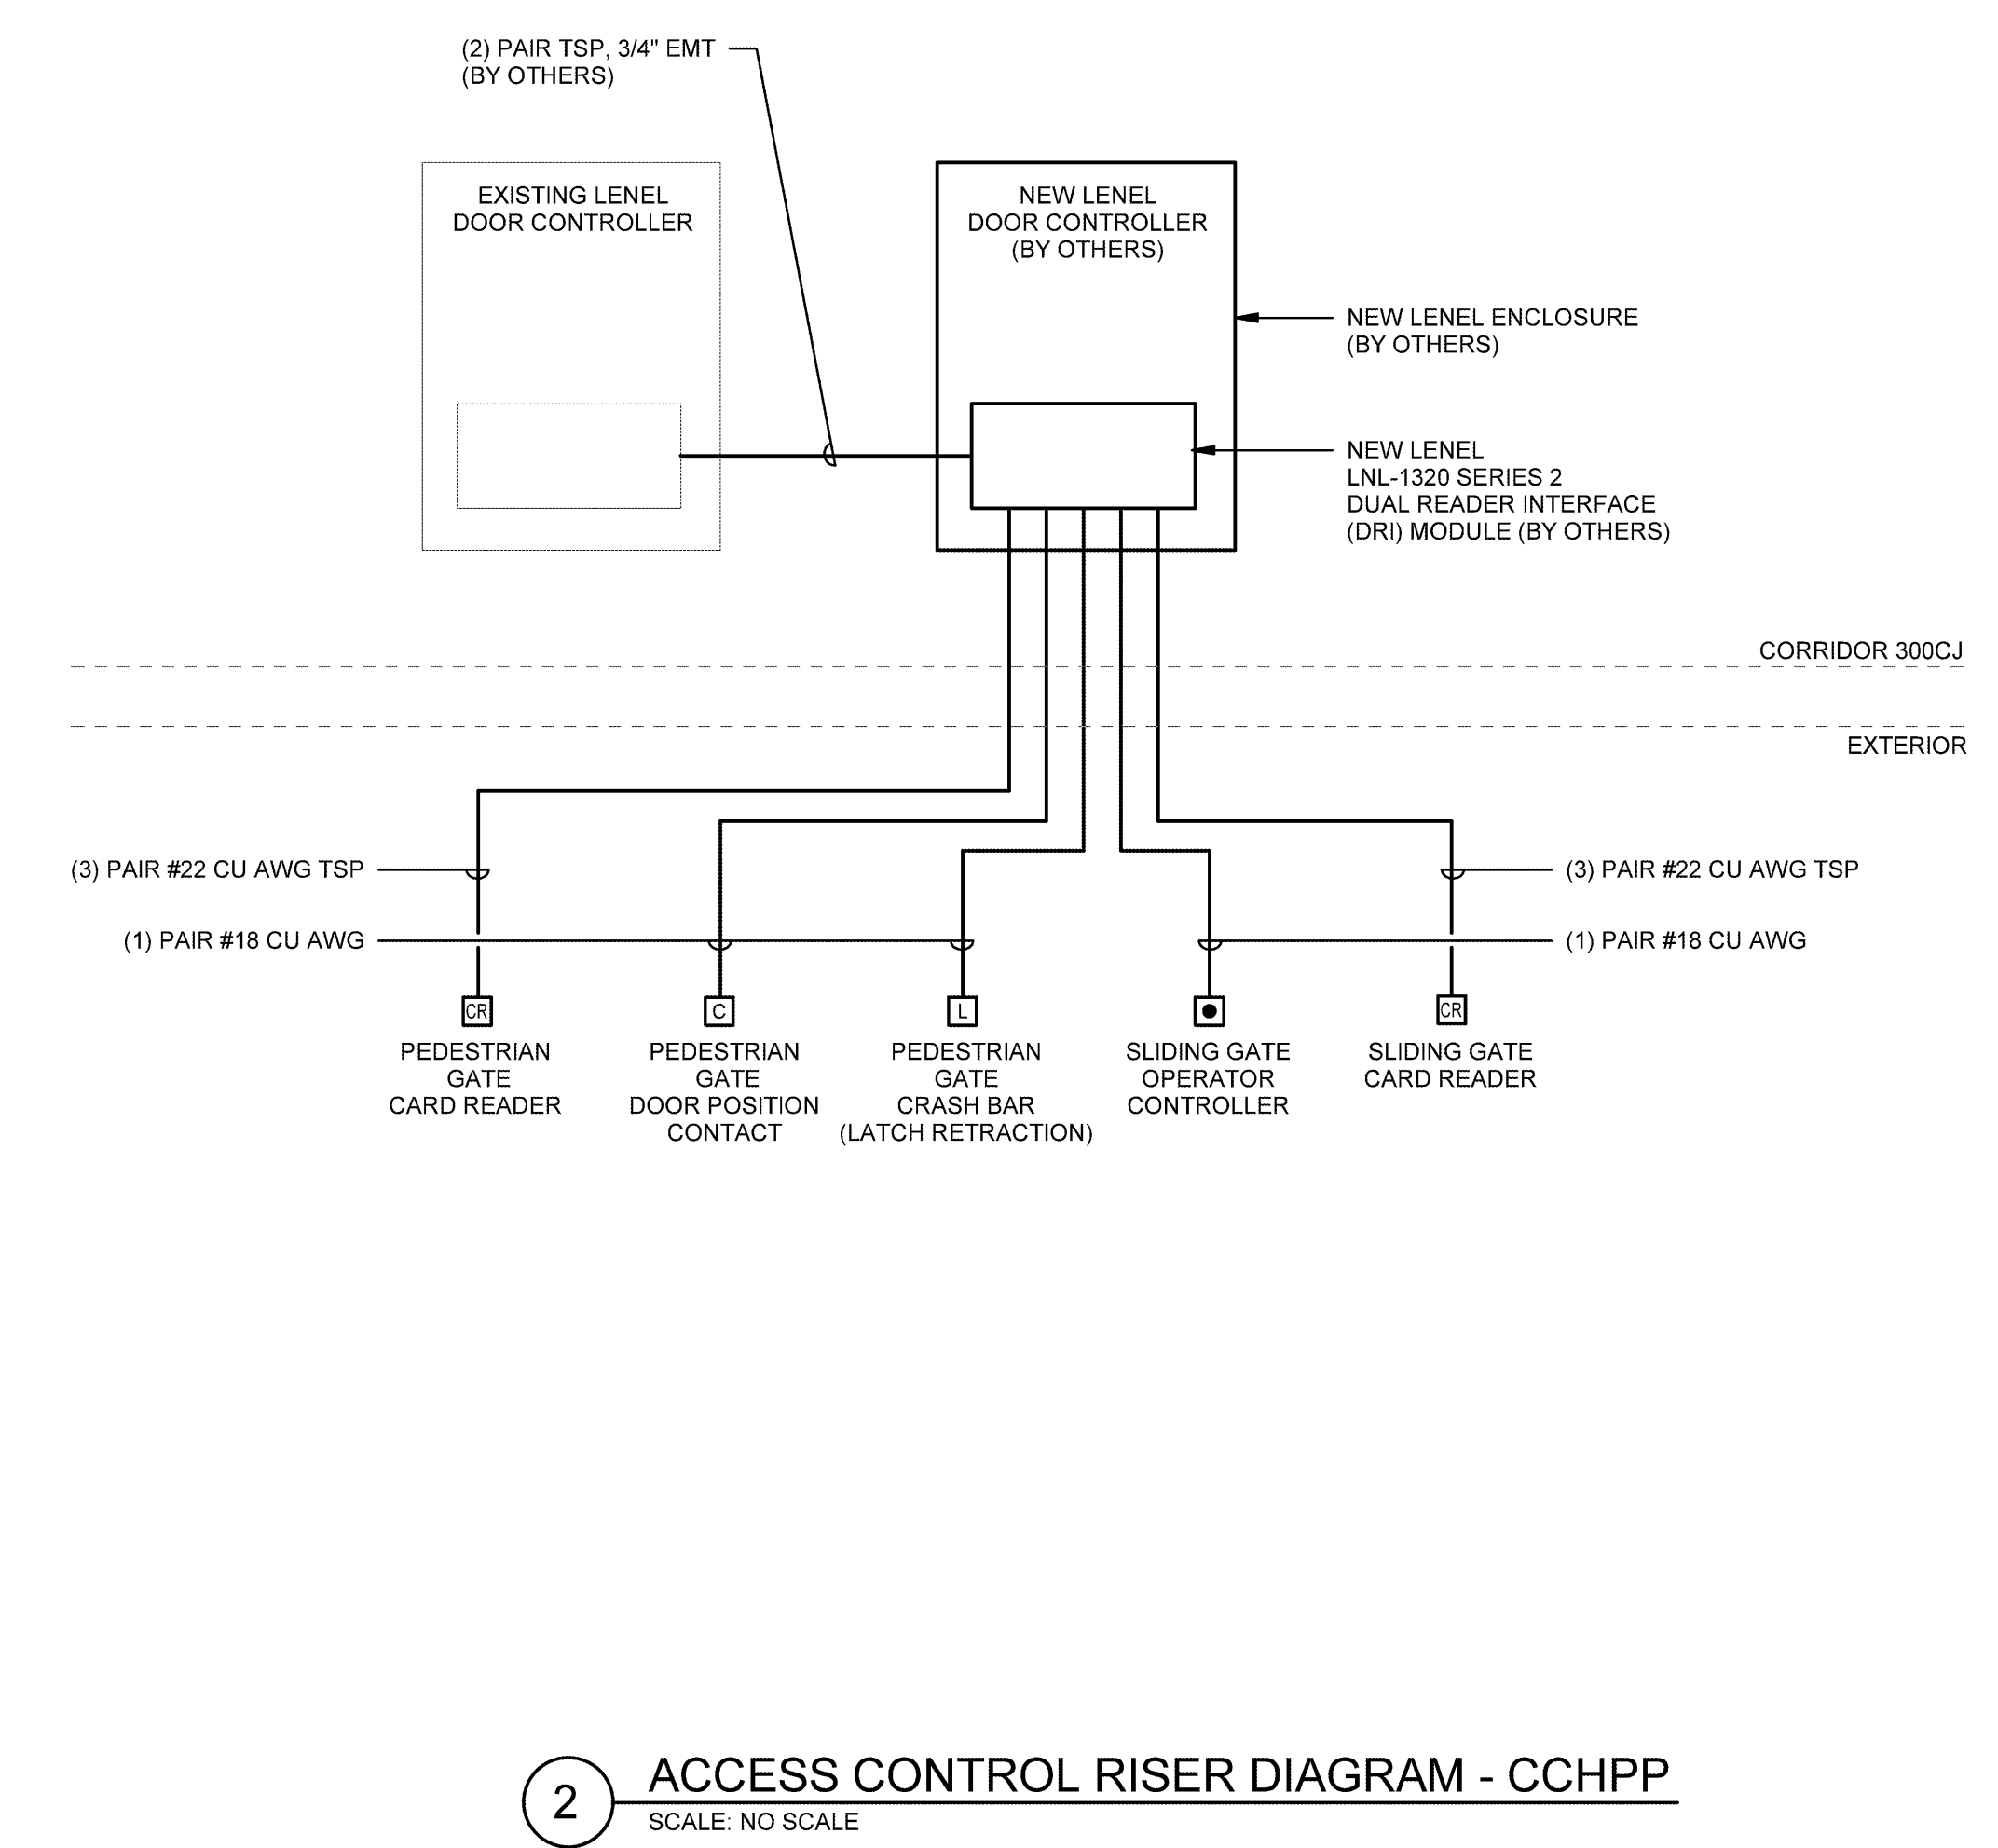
(2) PAIR TSP, 3/4" EMT
(BY OTHERS)

EXISTING LENEL
DOOR CONTROLLER

NEW LENEL
DOOR CONTROLLER
(BY OTHERS)

NEW LENEL ENCLOSURE
(BY OTHERS)

NEW LENEL
LNL-1320 SERIES 2
DUAL READER INTERFACE
(DRI) MODULE (BY OTHERS)

CORRIDOR 300CJ

EXTERIOR

(3) PAIR #22 CU AWG TSP

(1) PAIR #18 CU AWG

(3) PAIR #22 CU AWG TSP

(1) PAIR #18 CU AWG

CR
PEDESTRIAN
GATE
CARD READER

C
PEDESTRIAN
GATE
DOOR POSITION
CONTACT

L
PEDESTRIAN
GATE
CRASH BAR
(LATCH RETRACTION)

SLIDING GATE
OPERATOR
CONTROLLER

CR
SLIDING GATE
CARD READER

2
ACCESS CONTROL RISER DIAGRAM - CCHPP
SCALE: NO SCALE